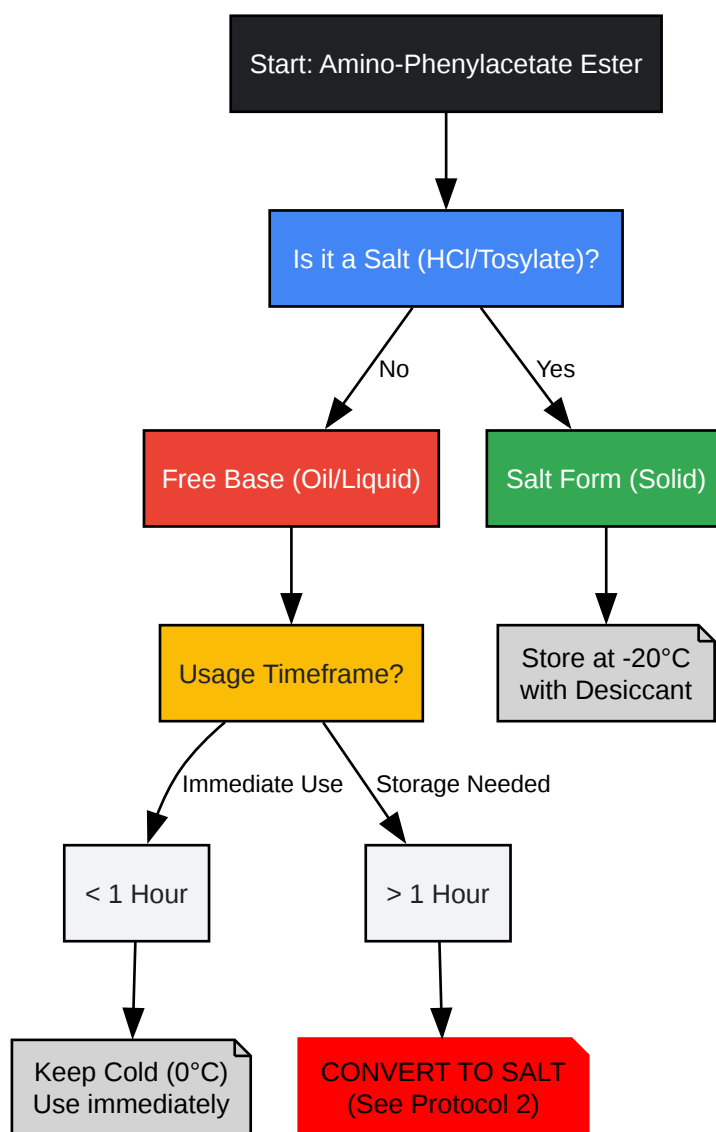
Start: Amino-Phenylacetate Ester

Is it a Salt (HCl/Tosylate)?

No

Yes

Free Base (Oil/Liquid)

Salt Form (Solid)

Usage Timeframe?

Store at -20°C with Desiccant

Immediate Use

Storage Needed

< 1 Hour

> 1 Hour

Keep Cold (0°C) Use immediately

CONVERT TO SALT (See Protocol 2)